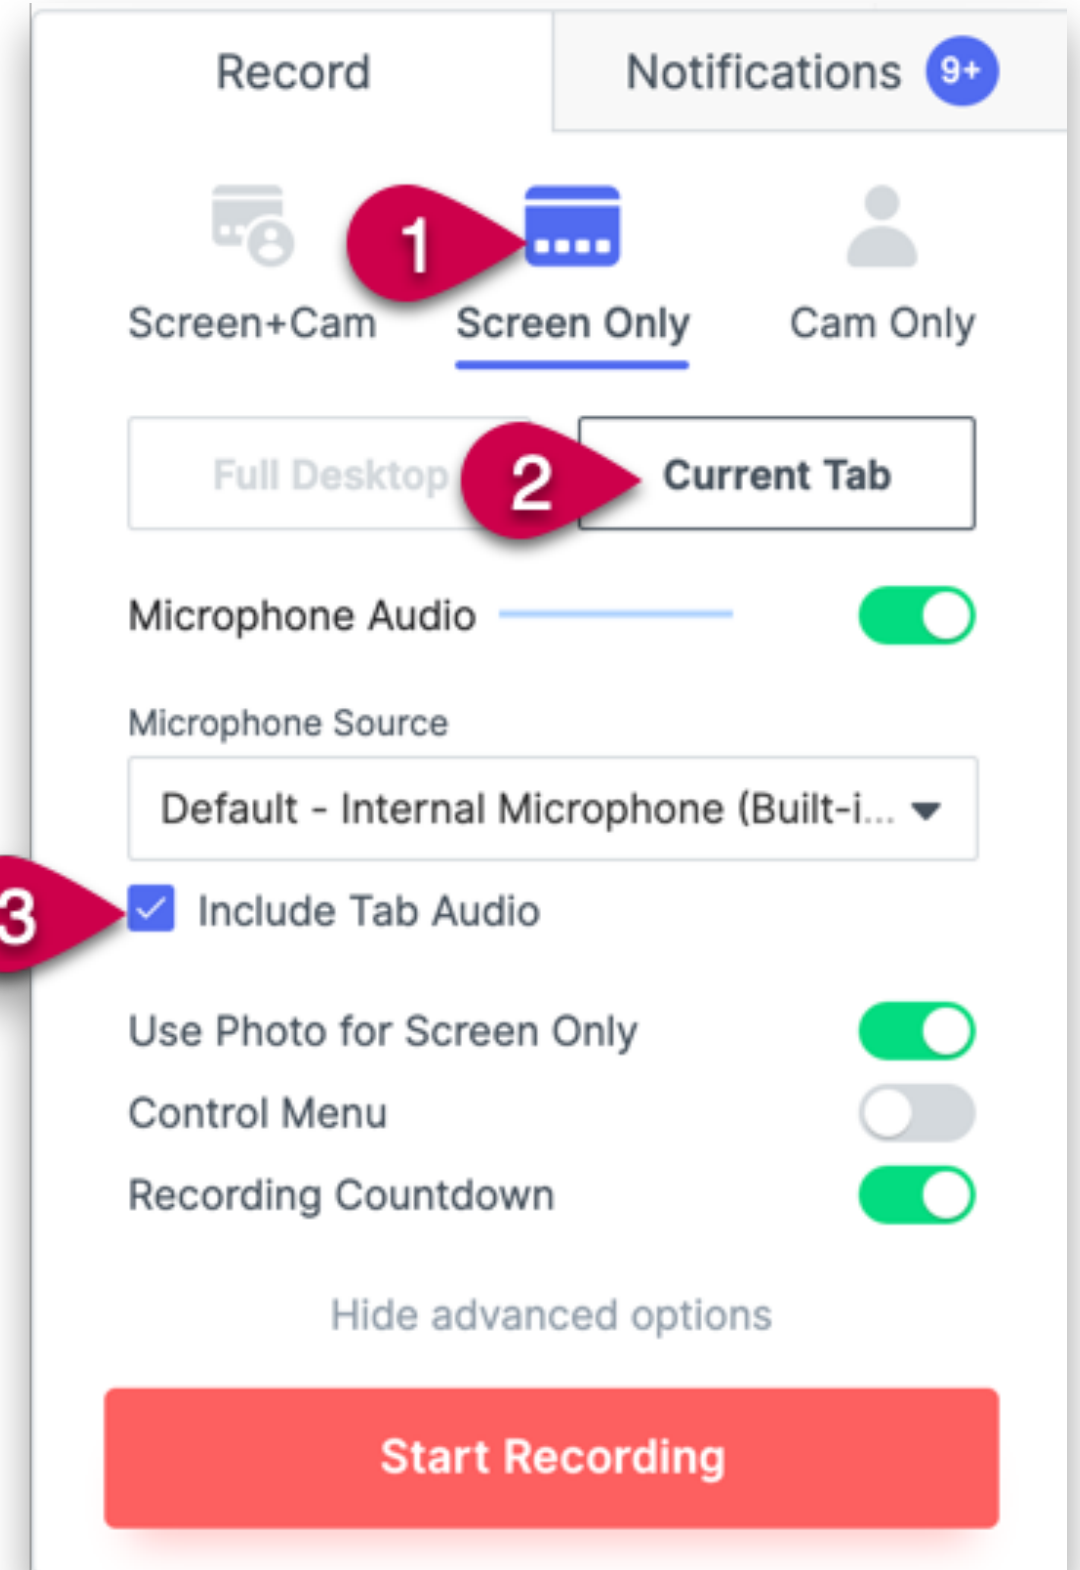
Record

Notifications 9+

1

Screen+Cam

Screen Only

Cam Only

Full Desktop

2

Current Tab

Microphone Audio

Microphone Source

Default - Internal Microphone (Built-i...

3

Include Tab Audio

Use Photo for Screen Only

Control Menu

Recording Countdown

Hide advanced options

Start Recording